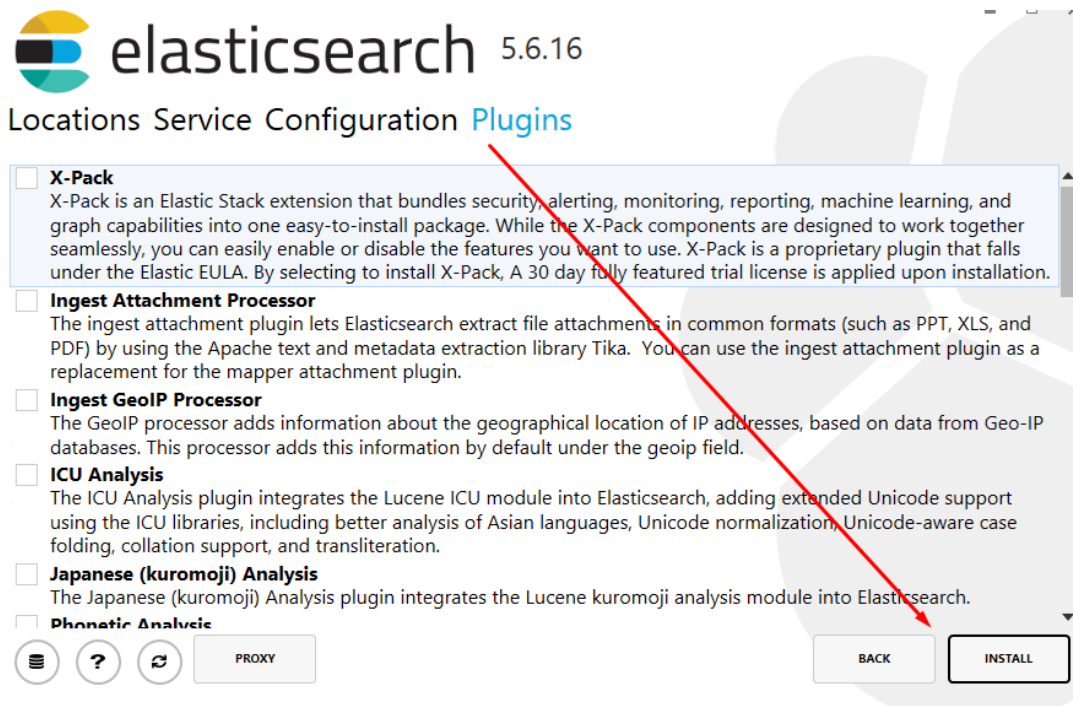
elasticsearch 5.6.16

Locations Service Configuration Plugins

X-Pack
X-Pack is an Elastic Stack extension that bundles security, alerting, monitoring, reporting, machine learning, and graph capabilities into one easy-to-install package. While the X-Pack components are designed to work together seamlessly, you can easily enable or disable the features you want to use. X-Pack is a proprietary plugin that falls under the Elastic EULA. By selecting to install X-Pack, A 30 day fully featured trial license is applied upon installation.

Ingest Attachment Processor
The ingest attachment plugin lets Elasticsearch extract file attachments in common formats (such as PPT, XLS, and PDF) by using the Apache text and metadata extraction library Tika. You can use the ingest attachment plugin as a replacement for the mapper attachment plugin.

Ingest GeoIP Processor
The GeoIP processor adds information about the geographical location of IP addresses, based on data from Geo-IP databases. This processor adds this information by default under the geoip field.

ICU Analysis
The ICU Analysis plugin integrates the Lucene ICU module into Elasticsearch, adding extended Unicode support using the ICU libraries, including better analysis of Asian languages, Unicode normalization, Unicode-aware case folding, collation support, and transliteration.

Japanese (kuromoji) Analysis
The Japanese (kuromoji) Analysis plugin integrates the Lucene kuromoji analysis module into Elasticsearch.

Phonetic Analysis

PROXY

BACK

INSTALL